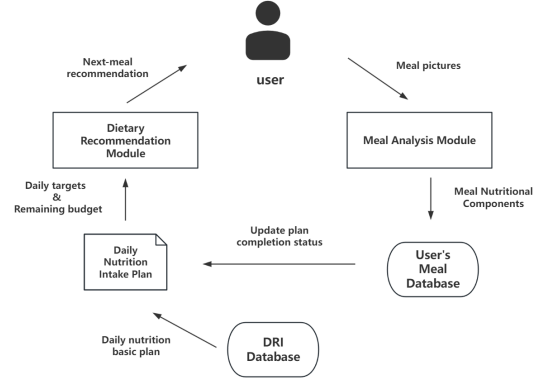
user

Next-meal recommendation

Meal pictures

Dietary Recommendation Module

Meal Analysis Module

Daily targets & Remaining budget

Meal Nutritional Components

Update plan completion status

Daily Nutrition Intake Plan

User's Meal Database

Daily nutrition basic plan

DRI Database